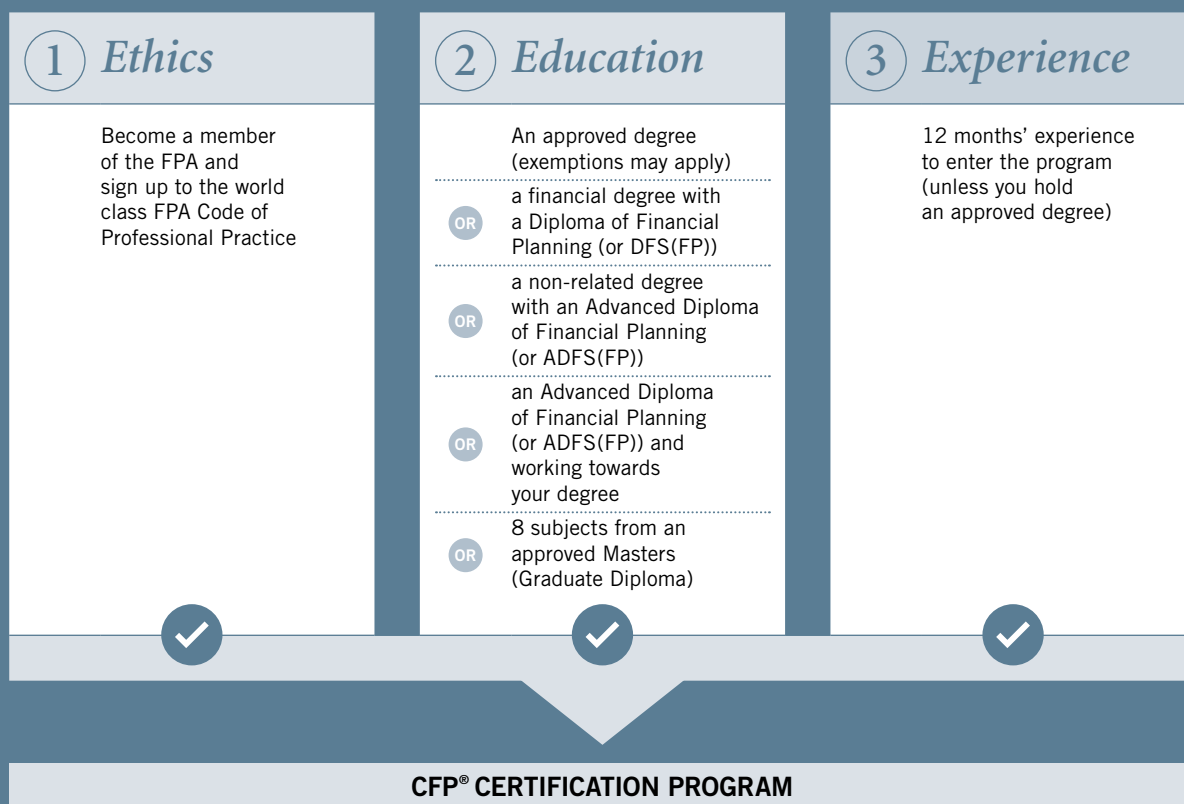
1 Ethics

Become a member of the FPA and sign up to the world class FPA Code of Professional Practice

2 Education

An approved degree (exemptions may apply)

OR a financial degree with a Diploma of Financial Planning (or DFS(FP))

OR a non-related degree with an Advanced Diploma of Financial Planning (or ADFS(FP))

OR an Advanced Diploma of Financial Planning (or ADFS(FP)) and working towards your degree

OR 8 subjects from an approved Masters (Graduate Diploma)

3 Experience

12 months' experience to enter the program (unless you hold an approved degree)

CFP® CERTIFICATION PROGRAM